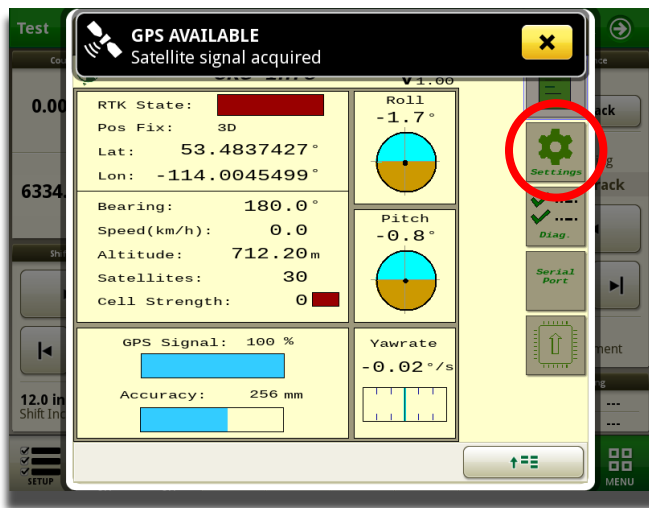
Test

GPS AVAILABLE
Satellite signal acquired

V1.00

RTK State:
Pos Fix: 3D
Lat: 53.4837427°
Lon: -114.0045499°

Roll
-1.7°

Bearing: 180.0°
Speed(km/h): 0.0
Altitude: 712.20m
Satellites: 30
Cell Strength: 0

Pitch
-0.8°

GPS Signal: 100 %
Accuracy: 256 mm

Yawrate
-0.02°/s

Settings
Diag.
Serial Port

0.00
6334.
12.0 in
Shift Ind
ack
ack
ment
---
---
SETUP
MENU